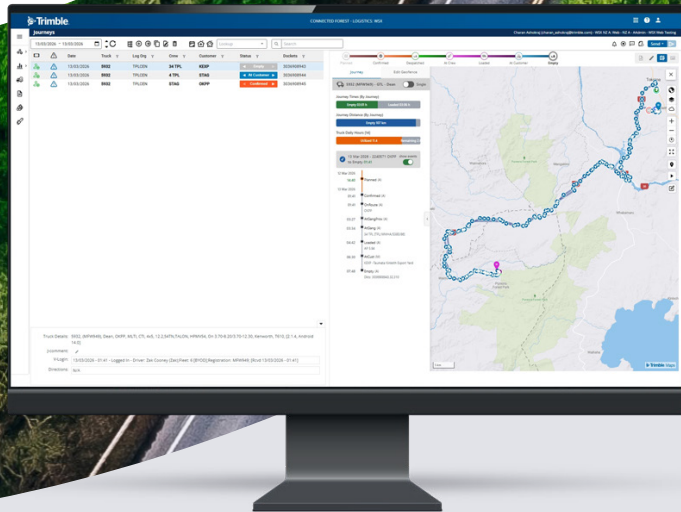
Trimble

CONNECTED FOREST - LOGISTICS - NSW

Journeys

13/03/2026 - 13/03/2026

| | | Date | Truck | Log Dg | Zone | Customer | Status | Dockets |
|---|---|---|---|---|---|---|---|---|
| | | 13/03/2026 | 5932 | TPL/206 | 34 TPL | KESP | Empty | 50349989840 |
| | | 13/03/2026 | 5932 | TPL/206 | 4 TPL | STAG | At Customer | 50349989844 |
| | | 13/03/2026 | 5932 | TPL/206 | STAG | OKPP | Confirmed | 50349989845 |

Journey | Edit Geofence

Journey Times (By Journey)

Journey Distance (By Journey)

Truck Daily Hours (M)

Truck Details:

Journeys:

Directions:

Trimble Maps